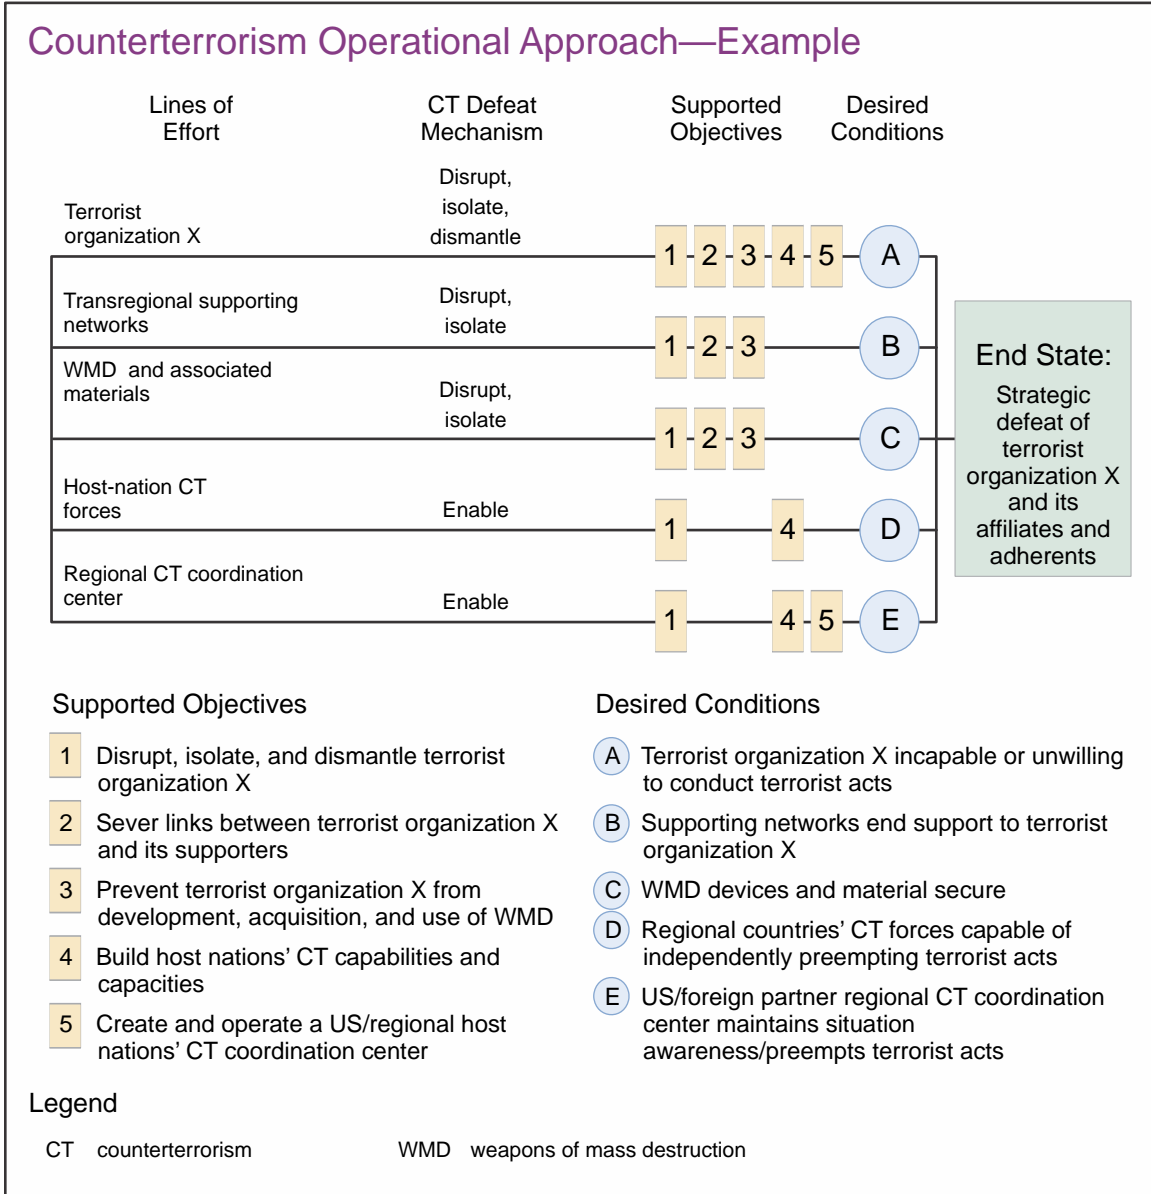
Counterterrorism Operational Approach—Example

Lines of Effort

CT Defeat Mechanism

Supported Objectives

Desired Conditions

Terrorist organization X

Disrupt, isolate, dismantle

1 2 3 4 5 A

Transregional supporting networks

Disrupt, isolate

1 2 3 B

WMD and associated materials

Disrupt, isolate

1 2 3 C

Host-nation CT forces

Enable

1 4 D

Regional CT coordination center

Enable

1 4 5 E

End State:
Strategic defeat of terrorist organization X and its affiliates and adherents

Supported Objectives

1 Disrupt, isolate, and dismantle terrorist organization X

2 Sever links between terrorist organization X and its supporters

3 Prevent terrorist organization X from development, acquisition, and use of WMD

4 Build host nations' CT capabilities and capacities

5 Create and operate a US/regional host nations' CT coordination center

Desired Conditions

A Terrorist organization X incapable or unwilling to conduct terrorist acts

B Supporting networks end support to terrorist organization X

C WMD devices and material secure

D Regional countries' CT forces capable of independently preempting terrorist acts

E US/foreign partner regional CT coordination center maintains situation awareness/preempts terrorist acts

Legend

CT counterterrorism

WMD weapons of mass destruction